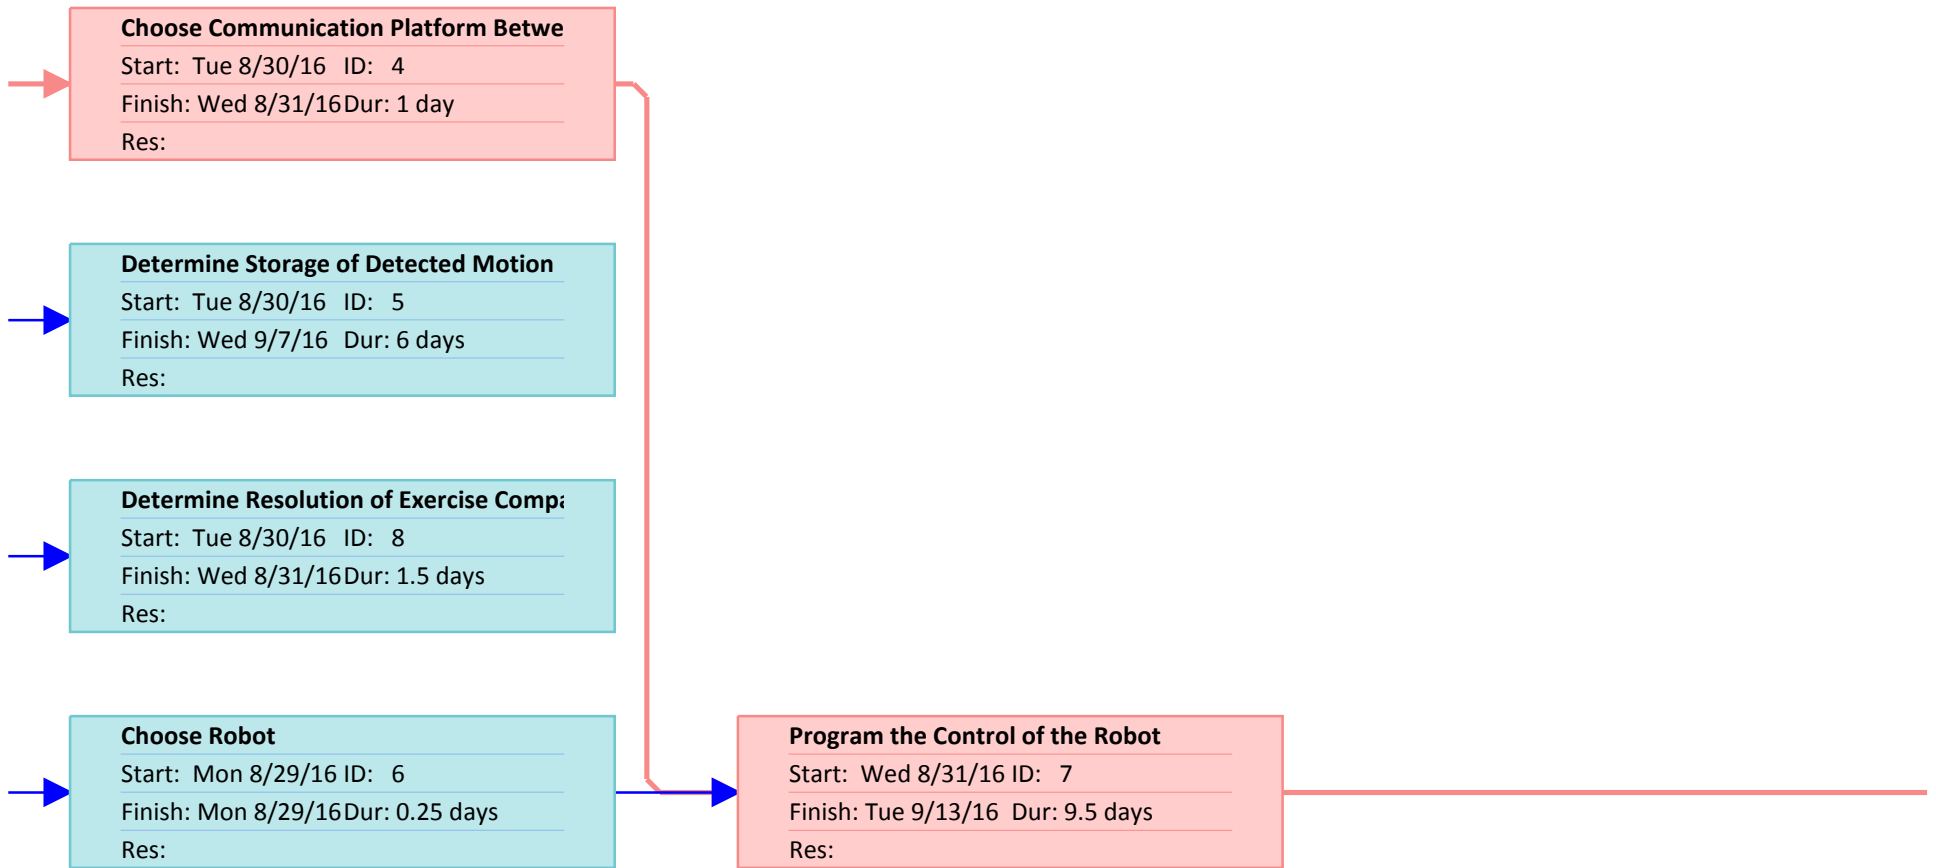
Choose Communication Platform Betwe
Start: Tue 8/30/16 ID: 4
Finish: Wed 8/31/16 Dur: 1 day
Res:

Determine Storage of Detected Motion
Start: Tue 8/30/16 ID: 5
Finish: Wed 9/7/16 Dur: 6 days
Res:

Determine Resolution of Exercise Compa
Start: Tue 8/30/16 ID: 8
Finish: Wed 8/31/16 Dur: 1.5 days
Res:

Choose Robot
Start: Mon 8/29/16 ID: 6
Finish: Mon 8/29/16 Dur: 0.25 days
Res:

Program the Control of the Robot
Start: Wed 8/31/16 ID: 7
Finish: Tue 9/13/16 Dur: 9.5 days
Res: